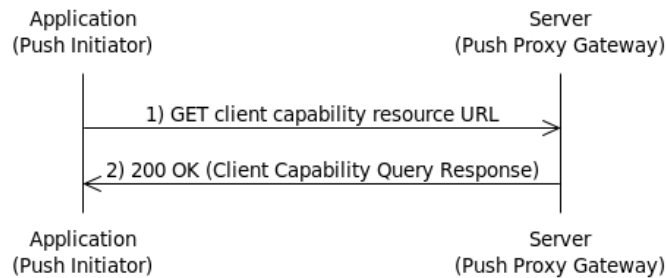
Application
(Push Initiator)

Server
(Push Proxy Gateway)

1) GET client capability resource URL

2) 200 OK (Client Capability Query Response)

Application
(Push Initiator)

Server
(Push Proxy Gateway)